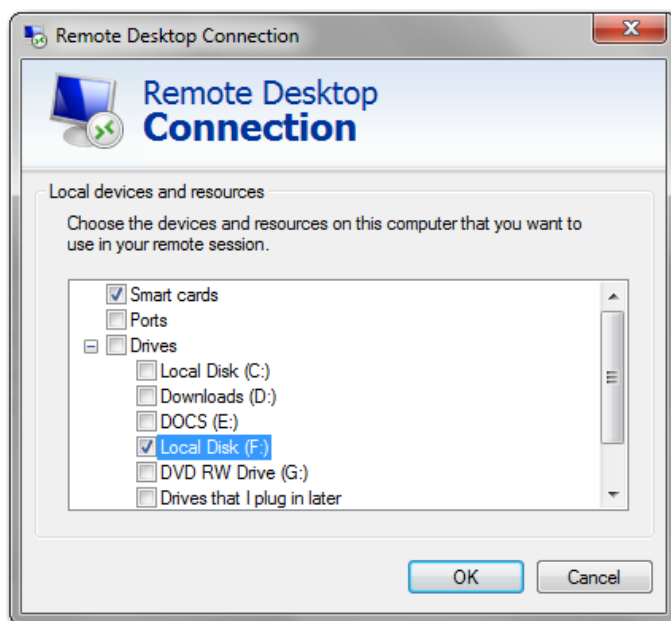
Remote Desktop Connection

Remote Desktop
Connection

Local devices and resources

Choose the devices and resources on this computer that you want to use in your remote session.

Smart cards
Ports
Drives
Local Disk (C:)
Downloads (D:)
DOCS (E:)
Local Disk (F:)
DVD RW Drive (G:)
Drives that I plug in later

OK
Cancel